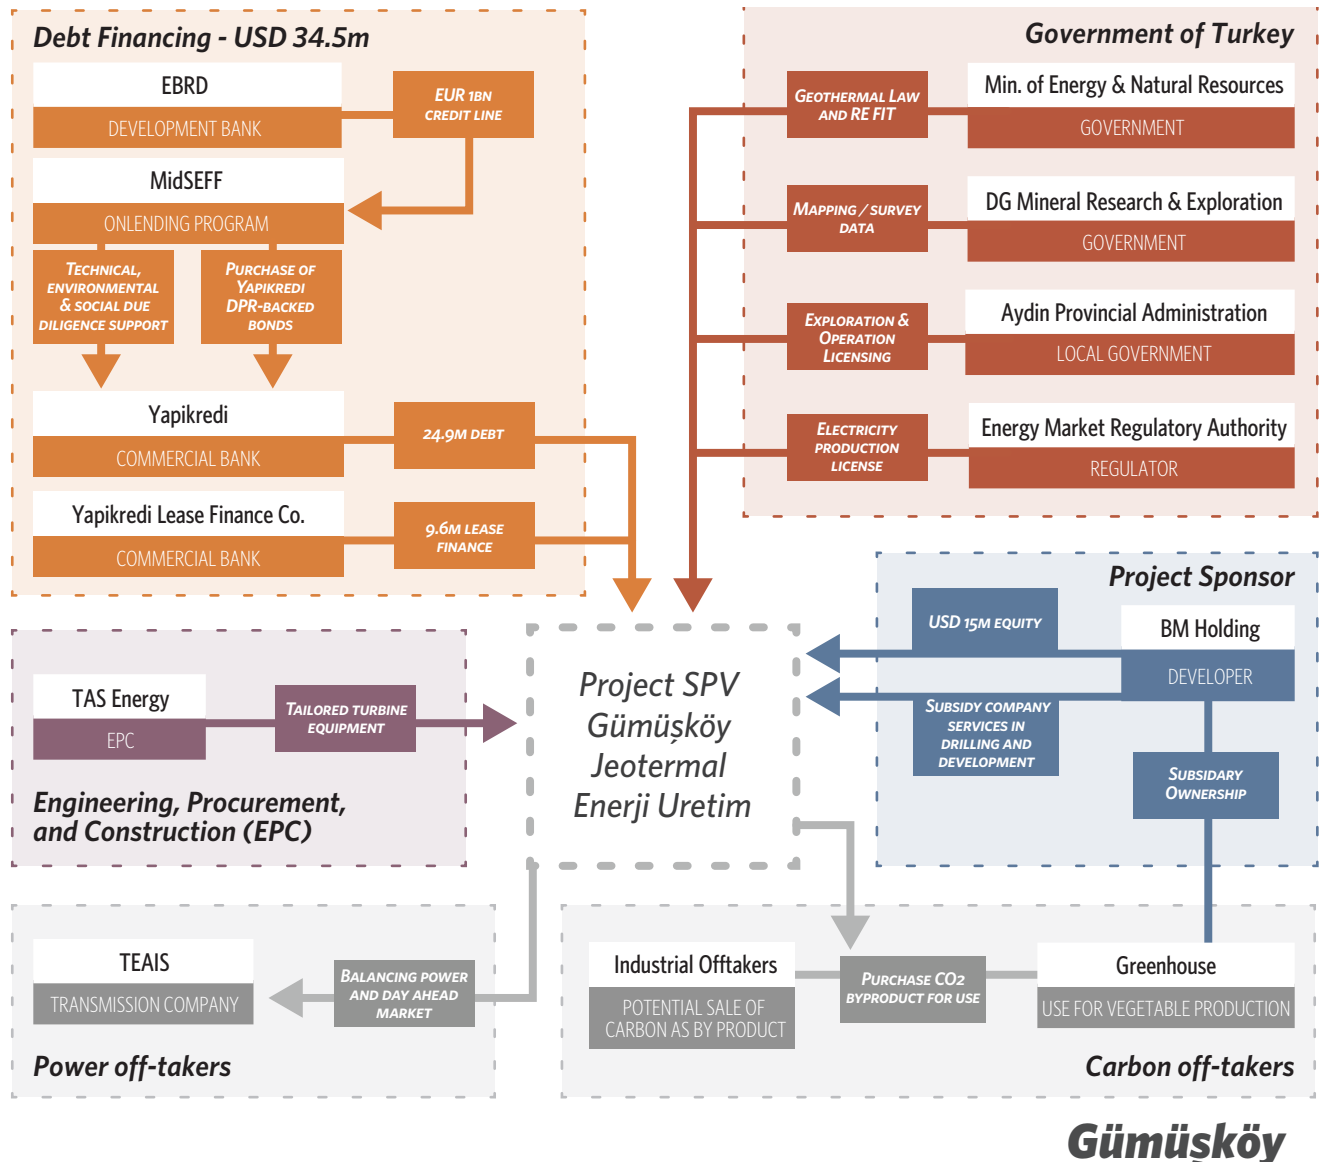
Debt Financing - USD 34.5m

EBRD
DEVELOPMENT BANK

EUR 1BN CREDIT LINE

MidSEFF
ONLENDING PROGRAM

TECHNICAL, ENVIRONMENTAL & SOCIAL DUE DILIGENCE SUPPORT

PURCHASE OF YAPIKREDI DPR-BACKED BONDS

Yapikredi
COMMERCIAL BANK

24.9M DEBT

Yapikredi Lease Finance Co.
COMMERCIAL BANK

9.6M LEASE FINANCE

Government of Turkey

GEOTHERMAL LAW AND RE FIT

Min. of Energy & Natural Resources
GOVERNMENT

MAPPING / SURVEY DATA

DG Mineral Research & Exploration
GOVERNMENT

EXPLORATION & OPERATION LICENSING

Aydin Provincial Administration
LOCAL GOVERNMENT

ELECTRICITY PRODUCTION LICENSE

Energy Market Regulatory Authority
REGULATOR

Project Sponsor

USD 15M EQUITY

BM Holding
DEVELOPER

SUBSIDY COMPANY SERVICES IN DRILLING AND DEVELOPMENT

SUBSIDARY OWNERSHIP

Project SPV Gümüşköy Jeotermal Enerji Uretim

TAS Energy
EPC

TAILORED TURBINE EQUIPMENT

Engineering, Procurement, and Construction (EPC)

TEAIS
TRANSMISSION COMPANY

BALANCING POWER AND DAY AHEAD MARKET

Power off-takers

Industrial Offtakers
POTENTIAL SALE OF CARBON AS BY PRODUCT

PURCHASE CO2 BYPRODUCT FOR USE

Greenhouse
USE FOR VEGETABLE PRODUCTION

Carbon off-takers

Gümüşköy